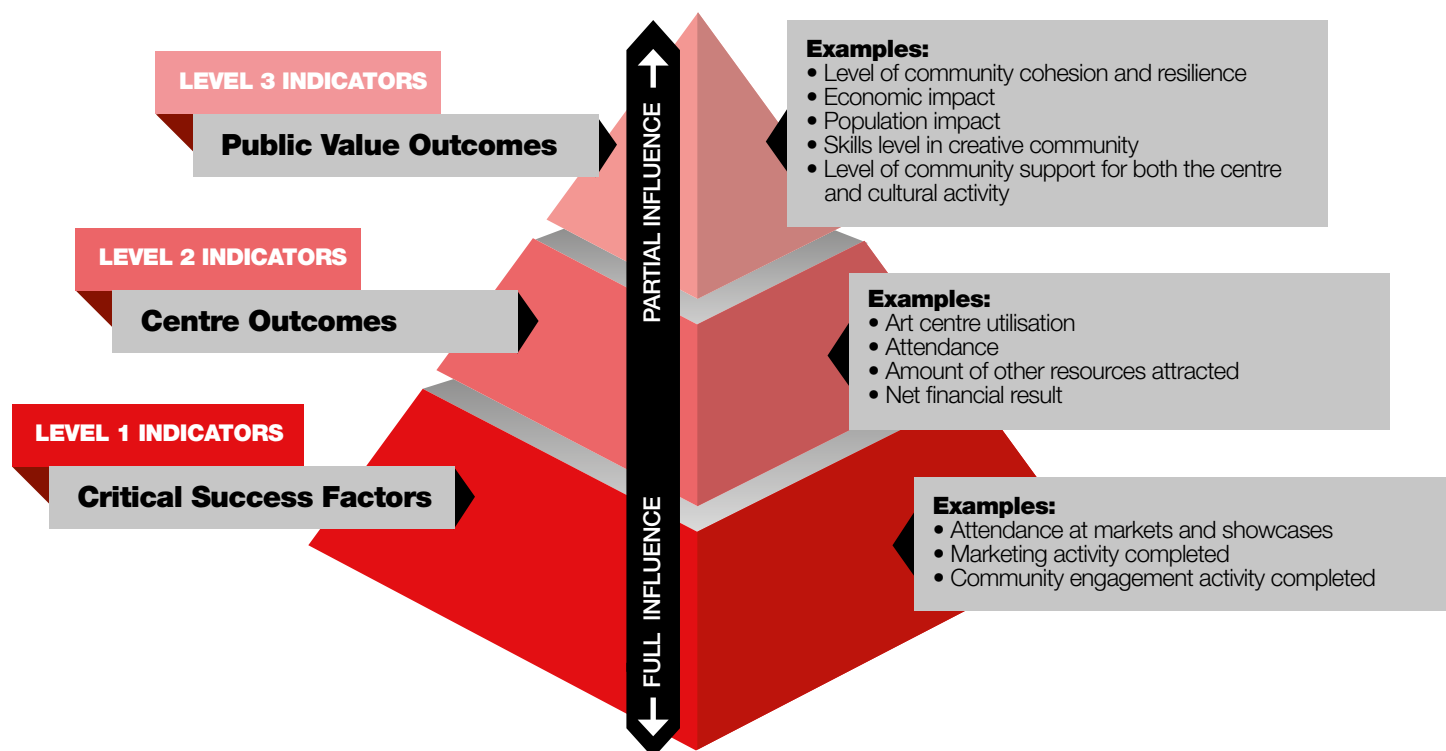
LEVEL 3 INDICATORS

Public Value Outcomes

Examples:
• Level of community cohesion and resilience
• Economic impact
• Population impact
• Skills level in creative community
• Level of community support for both the centre and cultural activity

PARTIAL INFLUENCE

LEVEL 2 INDICATORS

Centre Outcomes

Examples:
• Art centre utilisation
• Attendance
• Amount of other resources attracted
• Net financial result

LEVEL 1 INDICATORS

Critical Success Factors

FULL INFLUENCE

Examples:
• Attendance at markets and showcases
• Marketing activity completed
• Community engagement activity completed